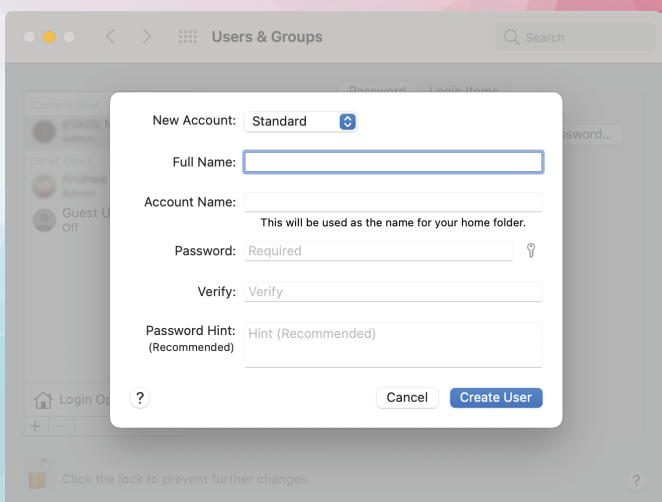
Users & Groups

Search

Password Login Items

Current User

Other Users

Guest U
Off

ssword...

New Account: Standard

Full Name:

Account Name:

This will be used as the name for your home folder.

Password: Required

Verify: Verify

Password Hint: (Recommended) Hint (Recommended)

?

Cancel Create User

Login Op

+ −

Click the lock to prevent further changes.

?